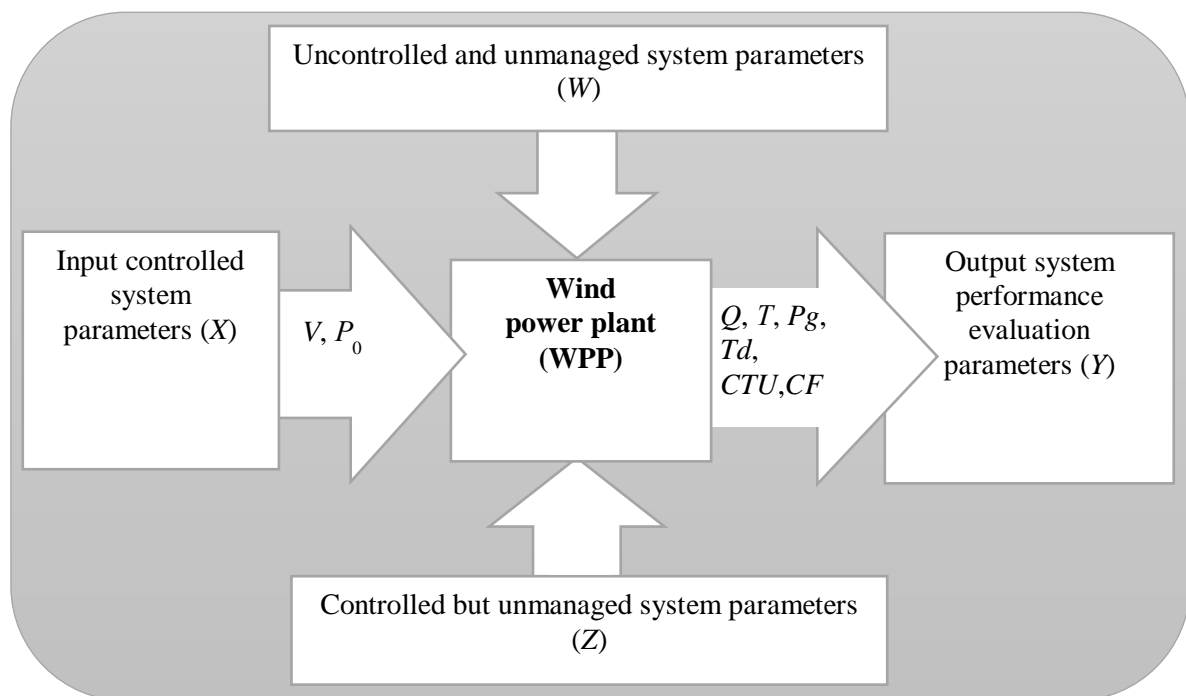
Uncontrolled and unmanaged system parameters ($W$)

Input controlled system parameters ($X$)

$V$, $P_0$

**Wind power plant (WPP)**

$Q$, $T$, $Pg$, $Td$, $CTU$,$CF$

Output system performance evaluation parameters ($Y$)

Controlled but unmanaged system parameters ($Z$)